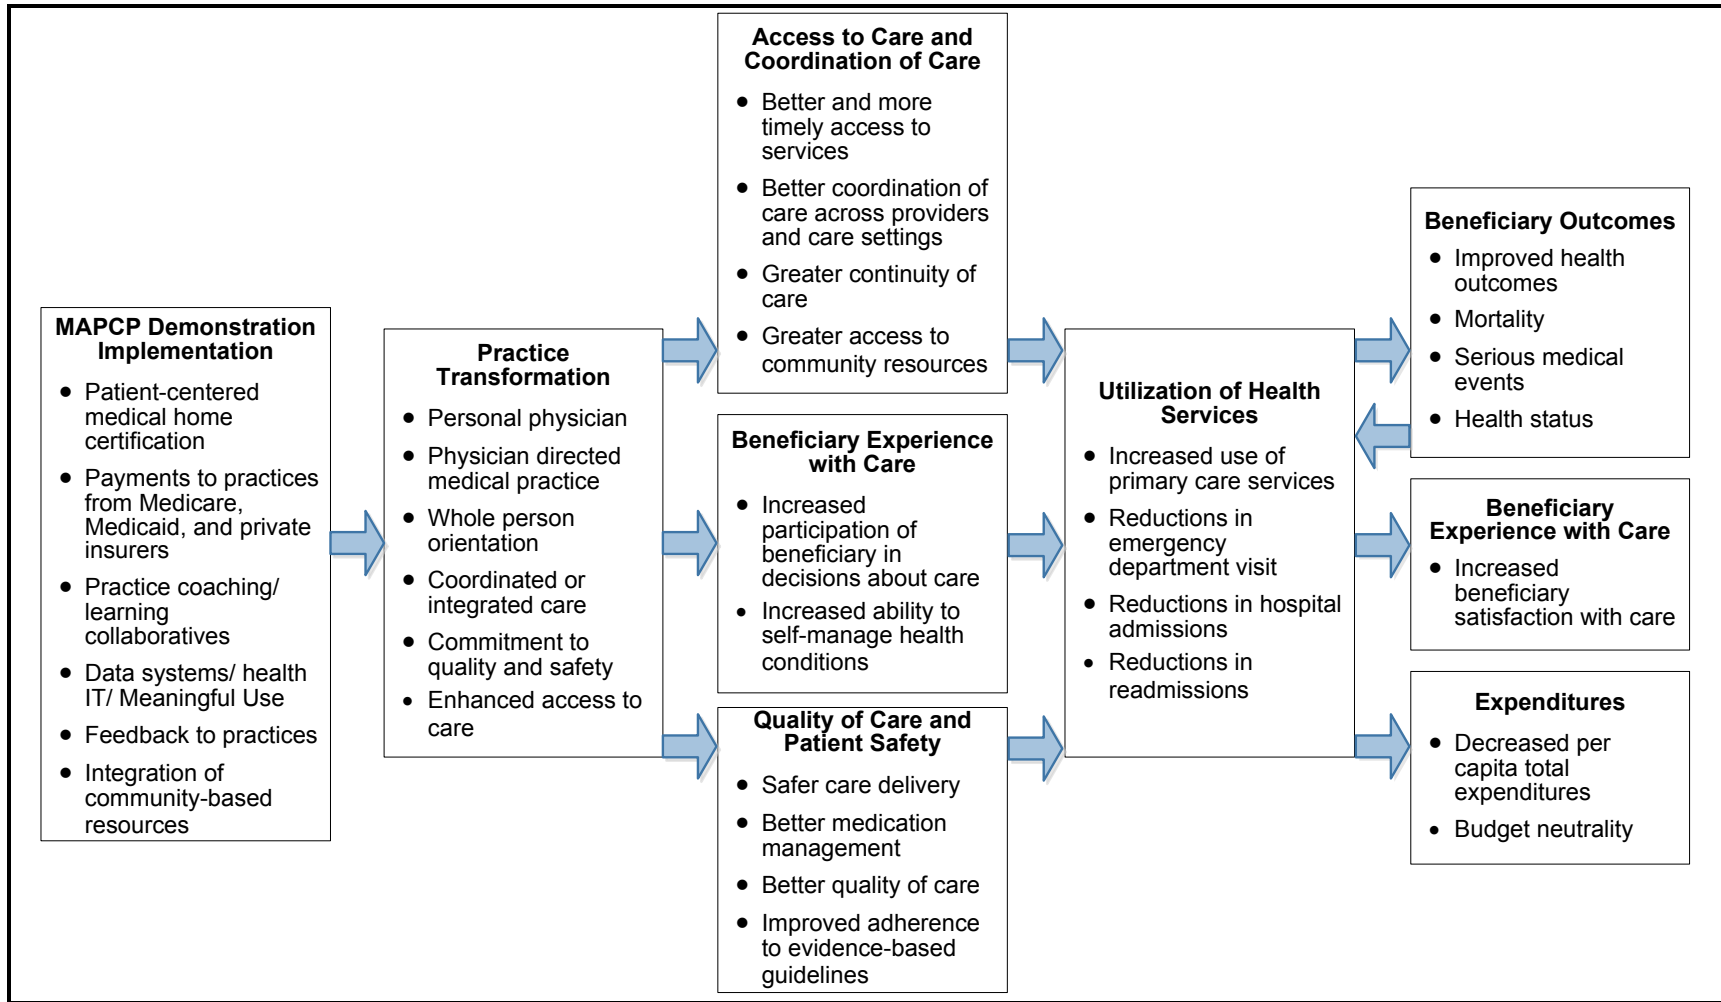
**MAPCP Demonstration Implementation**

- Patient-centered medical home certification
- Payments to practices from Medicare, Medicaid, and private insurers
- Practice coaching/ learning collaboratives
- Data systems/ health IT/ Meaningful Use
- Feedback to practices
- Integration of community-based resources

**Practice Transformation**

- Personal physician
- Physician directed medical practice
- Whole person orientation
- Coordinated or integrated care
- Commitment to quality and safety
- Enhanced access to care

**Access to Care and Coordination of Care**

- Better and more timely access to services
- Better coordination of care across providers and care settings
- Greater continuity of care
- Greater access to community resources

**Beneficiary Experience with Care**

- Increased participation of beneficiary in decisions about care
- Increased ability to self-manage health conditions

**Quality of Care and Patient Safety**

- Safer care delivery
- Better medication management
- Better quality of care
- Improved adherence to evidence-based guidelines

**Utilization of Health Services**

- Increased use of primary care services
- Reductions in emergency department visit
- Reductions in hospital admissions
- Reductions in readmissions

**Beneficiary Outcomes**

- Improved health outcomes
- Mortality
- Serious medical events
- Health status

**Beneficiary Experience with Care**

- Increased beneficiary satisfaction with care

**Expenditures**

- Decreased per capita total expenditures
- Budget neutrality